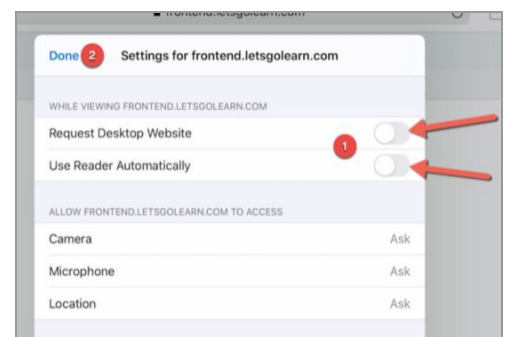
frontend.letsgolearn.com

Done 2 Settings for frontend.letsgolearn.com

WHILE VIEWING FRONTEND.LETSGOLEARN.COM

Request Desktop Website

1

Use Reader Automatically

ALLOW FRONTEND.LETSGOLEARN.COM TO ACCESS

Camera Ask

Microphone Ask

Location Ask